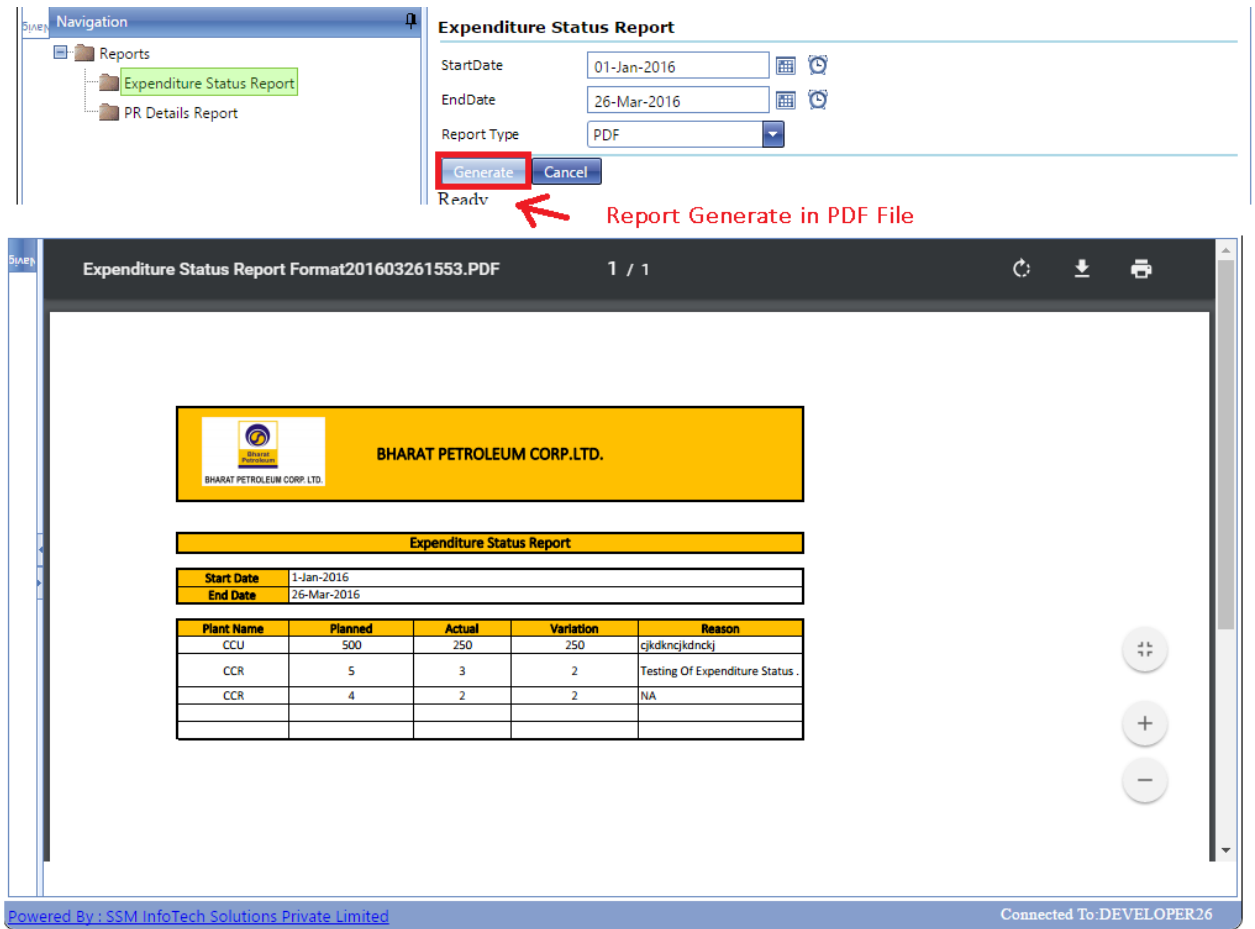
Navig
Navigation
Reports
Expenditure Status Report
PR Details Report

Expenditure Status Report
StartDate 01-Jan-2016
EndDate 26-Mar-2016
Report Type PDF
Generate
Cancel
Ready

Report Generate in PDF File

Navig
Expenditure Status Report Format201603261553.PDF
1 / 1

Bharat Petroleum
BHARAT PETROLEUM CORP. LTD.
BHARAT PETROLEUM CORP.LTD.

Expenditure Status Report

| Start Date | 1-Jan-2016 |
|---|---|
| End Date | 26-Mar-2016 |

| Plant Name | Planned | Actual | Variation | Reason |
|---|---|---|---|---|
| CCU | 500 | 250 | 250 | cjkdkncjkdnckj |
| CCR | 5 | 3 | 2 | Testing Of Expenditure Status . |
| CCR | 4 | 2 | 2 | NA |
| | | | | |
| | | | | |

Powered By : SSM InfoTech Solutions Private Limited
Connected To:DEVELOPER26